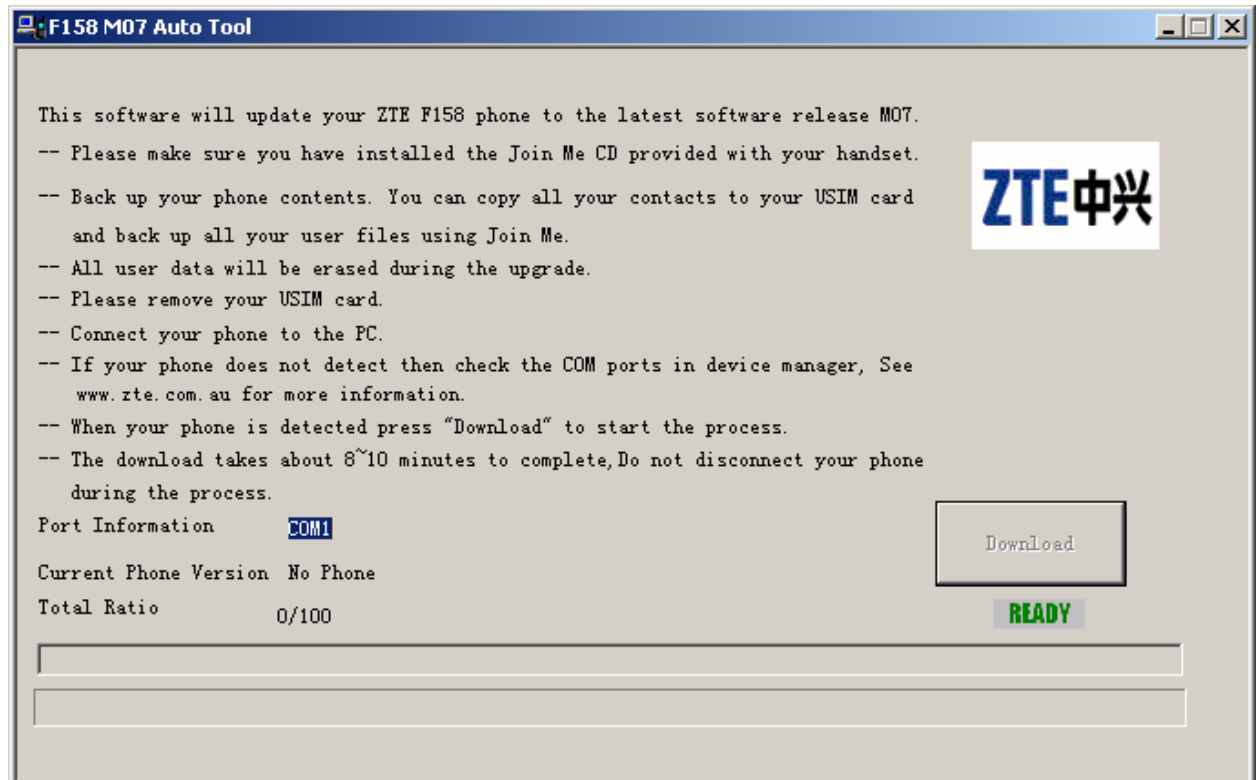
F158 M07 Auto Tool

This software will update your ZTE F158 phone to the latest software release M07.

-- Please make sure you have installed the Join Me CD provided with your handset.

ZTE中兴

-- Back up your phone contents. You can copy all your contacts to your USIM card and back up all your user files using Join Me.

-- All user data will be erased during the upgrade.

-- Please remove your USIM card.

-- Connect your phone to the PC.

-- If your phone does not detect then check the COM ports in device manager, See www.zte.com.au for more information.

-- When your phone is detected press "Download" to start the process.

-- The download takes about 8~10 minutes to complete, Do not disconnect your phone during the process.

Port Information COM1

Download

Current Phone Version No Phone

Total Ratio 0/100

READY